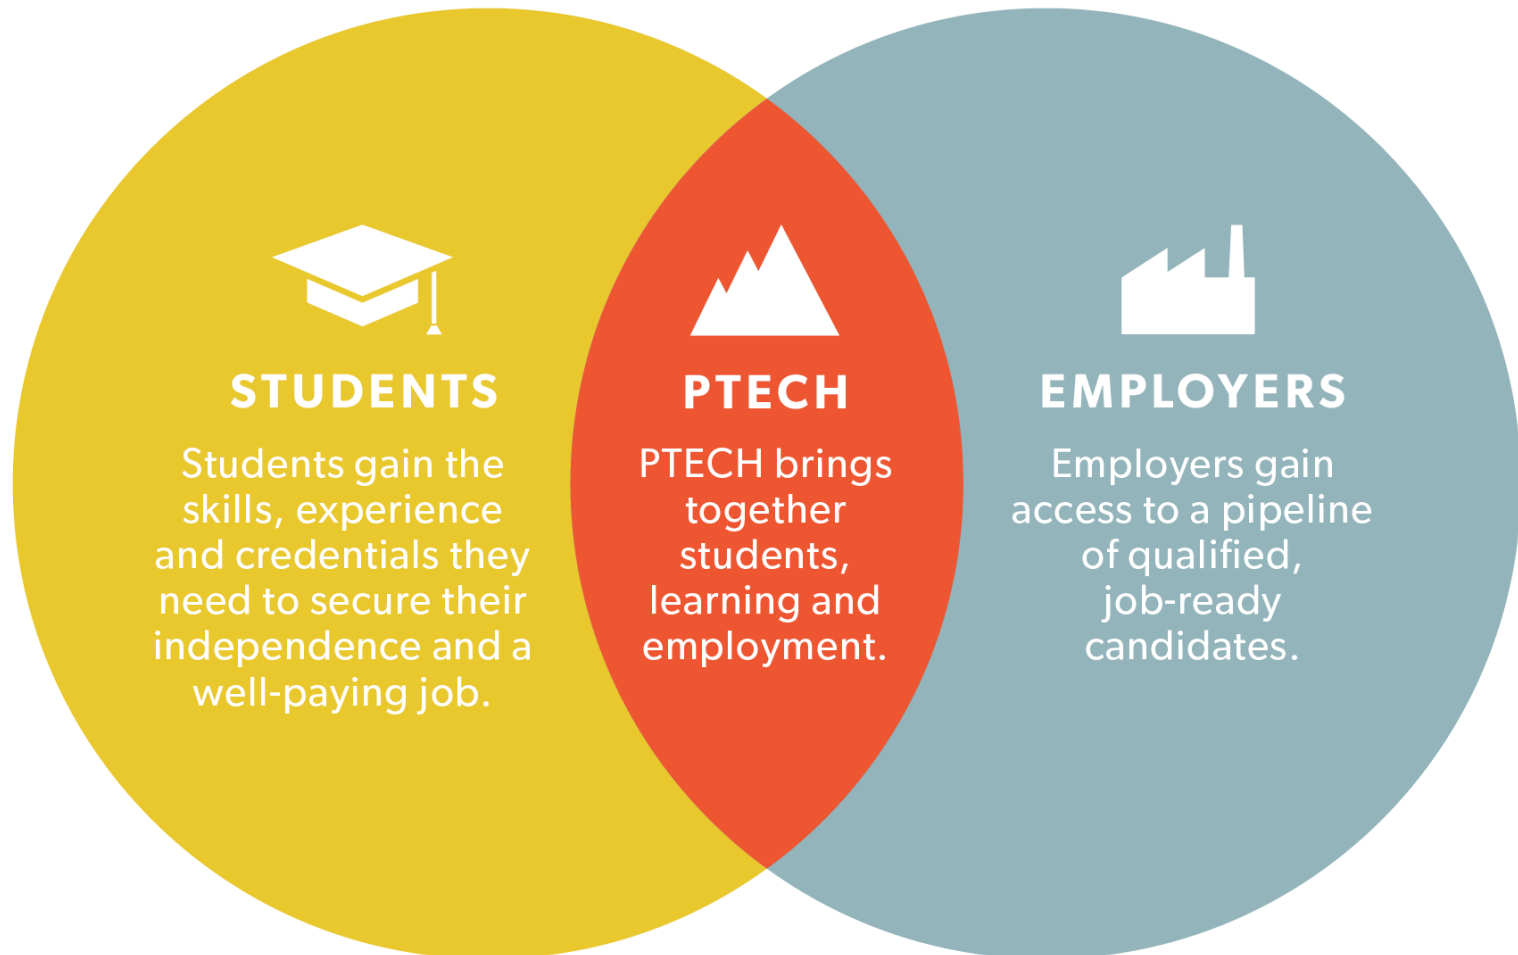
STUDENTS

Students gain the skills, experience and credentials they need to secure their independence and a well-paying job.

PTECH

PTECH brings together students, learning and employment.

EMPLOYERS

Employers gain access to a pipeline of qualified, job-ready candidates.